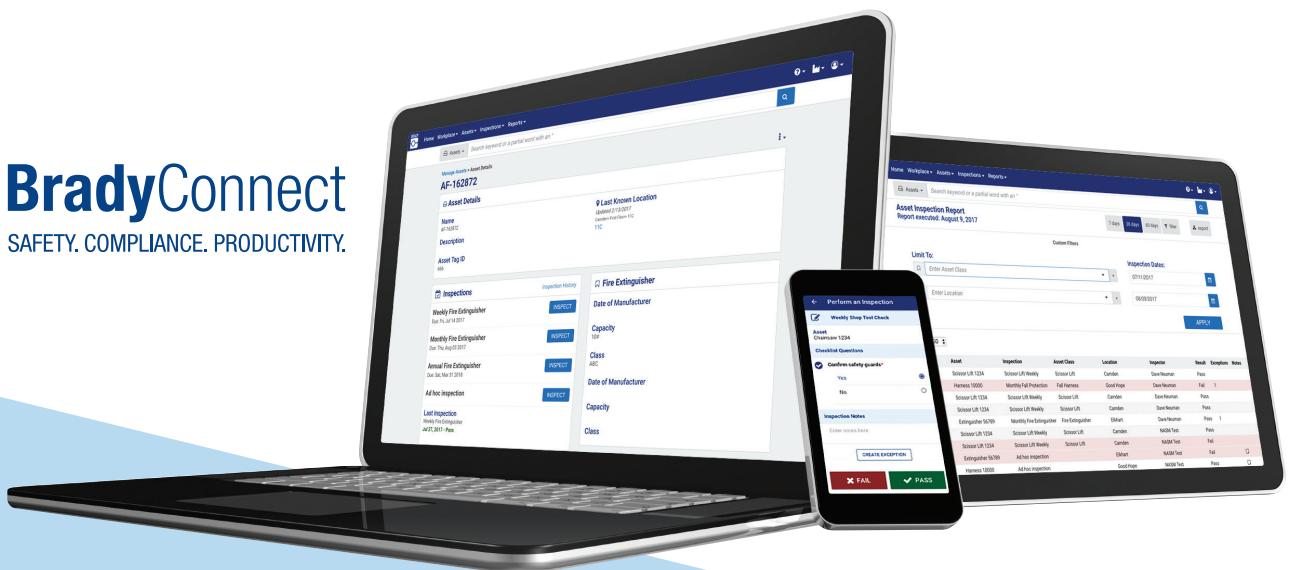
BradyConnect
SAFETY. COMPLIANCE. PRODUCTIVITY.

Home Workplace Assets Inspections Reports

Assets Search keyword or a partial word with an *

Manage Assets > Asset Details

AF-162872

Asset Details

Name
AF-162872

Description

Asset Tag ID
666

Last Known Location
Updated 2/13/2017
Camden Fire Room 11C
11C

Inspections
Inspection History

Weekly Fire Extinguisher
Due: Fri, Jul 14 2017
INSPECT

Monthly Fire Extinguisher
Due: Thu, Aug 03 2017
INSPECT

Annual Fire Extinguisher
Due: Sat, Mar 31 2018
INSPECT

Ad hoc inspection
INSPECT

Last Inspection
Weekly Fire Extinguisher
Jul 27, 2017 - Pass

Fire Extinguisher

Date of Manufacturer

Capacity
10#

Class
ABC

Date of Manufacturer

Capacity

Class

Perform an Inspection

Weekly Shop Test Check

Asset
Chainsaw 1234

Checklist Questions

Confirm safety guards*

Yes

No

Inspection Notes

Enter notes here

CREATE EXCEPTION

FAIL

PASS

Home Workplace Assets Inspections Reports

Assets Search keyword or a partial word with an *

Asset Inspection Report
Report executed: August 9, 2017

7 days 30 days 90 days Filter Export

Custom Filters

Limit To:

Enter Asset Class

Enter Location

Inspection Dates:

07/11/2017

08/09/2017

APPLY

| Asset | Inspection | Asset Class | Location | Inspector | Result | Exceptions | Notes |
|---|---|---|---|---|---|---|---|
| Scissor Lift 1234 | Scissor Lift Weekly | Scissor Lift | Camden | Dave Neuman | Pass | | |
| Harness 10000 | Monthly Fall Protection | Fall Harness | Good Hope | Dave Neuman | Fail | 1 | |
| Scissor Lift 1234 | Scissor Lift Weekly | Scissor Lift | Camden | Dave Neuman | Pass | | |
| Scissor Lift 1234 | Scissor Lift Weekly | Scissor Lift | Camden | Dave Neuman | Pass | | |
| Extinguisher 56789 | Monthly Fire Extinguisher | Fire Extinguisher | EMart | Dave Neuman | Pass | 1 | |
| Scissor Lift 1234 | Scissor Lift Weekly | Scissor Lift | Camden | NASM Test | Pass | | |
| Scissor Lift 1234 | Scissor Lift Weekly | Scissor Lift | Camden | NASM Test | Fail | | |
| Extinguisher 56789 | Ad hoc inspection | | EMart | NASM Test | Fail | | |
| Harness 10000 | Ad hoc inspection | | Good Hope | NASM Test | Pass | | |